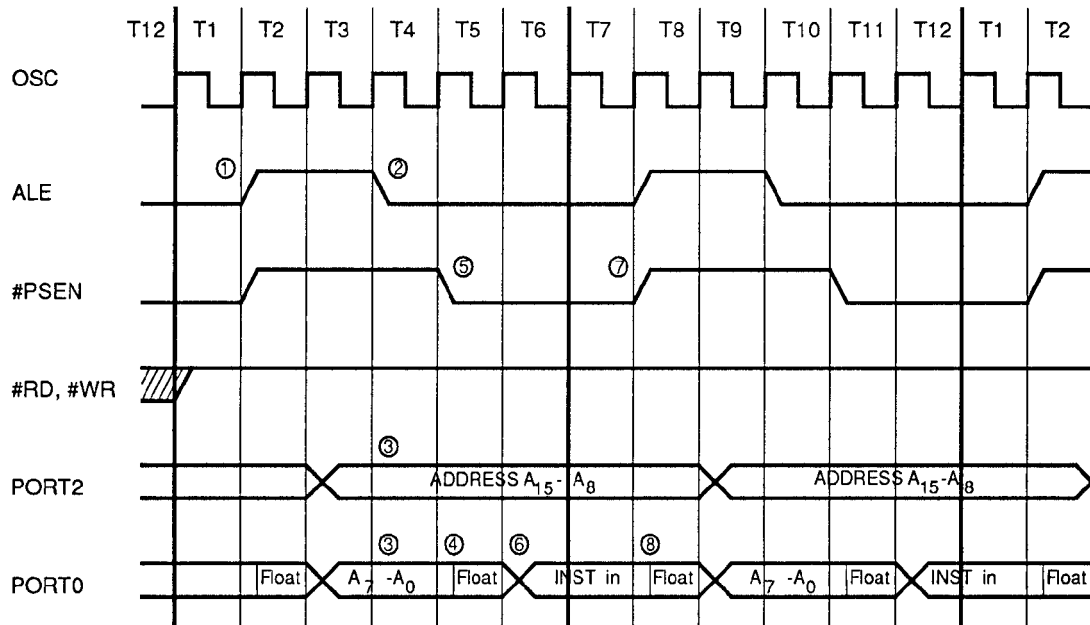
T12 T1 T2 T3 T4 T5 T6 T7 T8 T9 T10 T11 T12 T1 T2

OSC

ALE ① ②

#PSEN ⑤ ⑦

#RD, #WR

③

PORT2 ADDRESS $A_{15}$ - $A_8$ ADDRESS $A_{15}$-$A_8$

③ ④ ⑥ ⑧

PORT0 Float $A_7$ -$A_0$ Float INST in Float $A_7$ -$A_0$ Float INST in Float